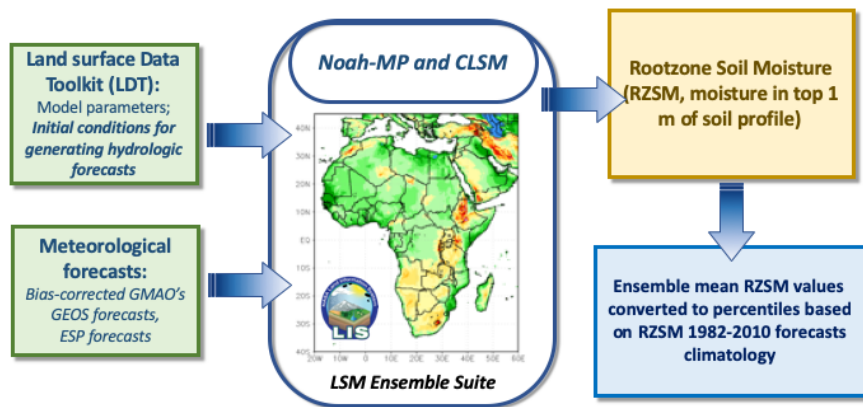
Land surface Data Toolkit (LDT):
Model parameters;
Initial conditions for generating hydrologic forecasts

Meteorological forecasts:
Bias-corrected GMAO's GEOS forecasts,
ESP forecasts

Noah-MP and CLSM

40N
30N
20N
10N
EQ
10S
20S
30S
40S
20W 10W 0 10E 20E 30E 40E 50E 60E

LIS

LSM Ensemble Suite

Rootzone Soil Moisture (RZSM, moisture in top 1 m of soil profile)

Ensemble mean RZSM values converted to percentiles based on RZSM 1982-2010 forecasts climatology